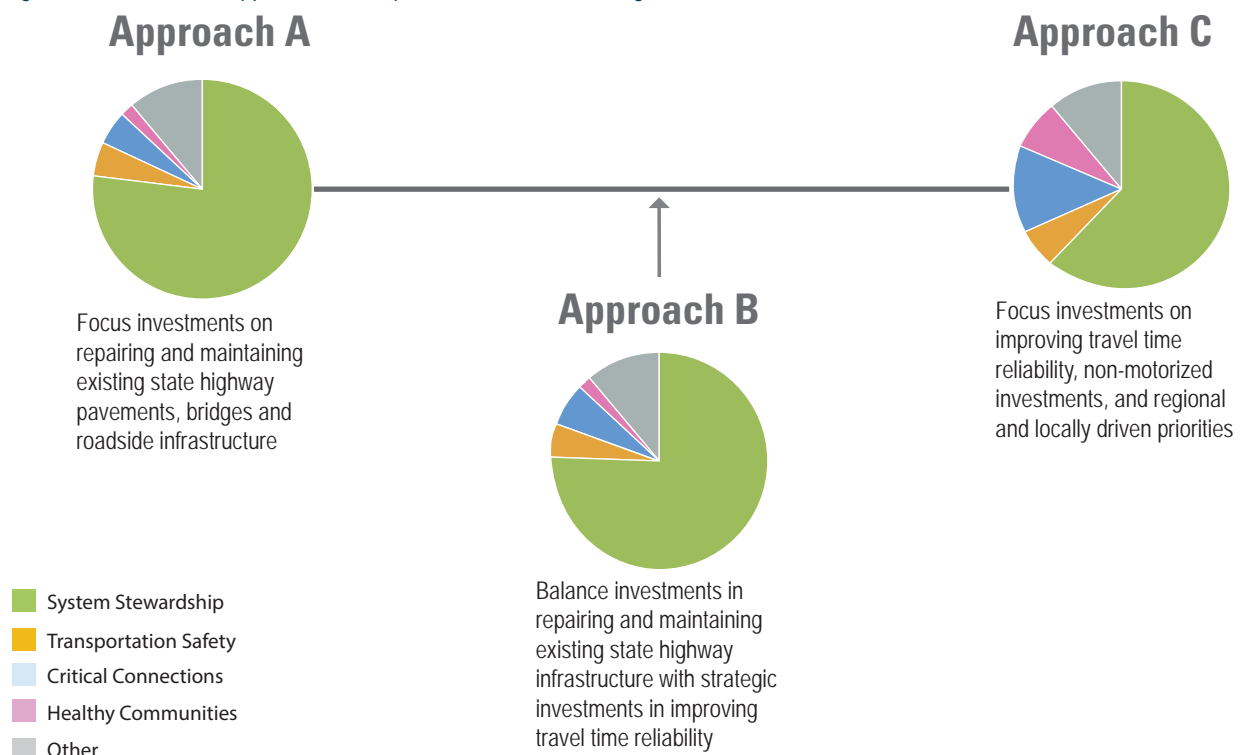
Approach A

Focus investments on repairing and maintaining existing state highway pavements, bridges and roadside infrastructure

Approach B

Balance investments in repairing and maintaining existing state highway infrastructure with strategic investments in improving travel time reliability

Approach C

Focus investments on improving travel time reliability, non-motorized investments, and regional and locally driven priorities

System Stewardship
Transportation Safety
Critical Connections
Healthy Communities
Other